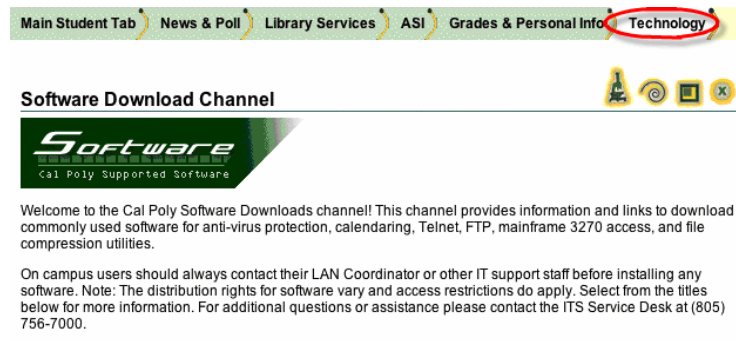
Main Student Tab | News & Poll | Library Services | ASI | Grades & Personal Info | Technology

Software Download Channel

Software
Cal Poly Supported Software

Welcome to the Cal Poly Software Downloads channel! This channel provides information and links to download commonly used software for anti-virus protection, calendaring, Telnet, FTP, mainframe 3270 access, and file compression utilities.

On campus users should always contact their LAN Coordinator or other IT support staff before installing any software. Note: The distribution rights for software vary and access restrictions do apply. Select from the titles below for more information. For additional questions or assistance please contact the ITS Service Desk at (805) 756-7000.